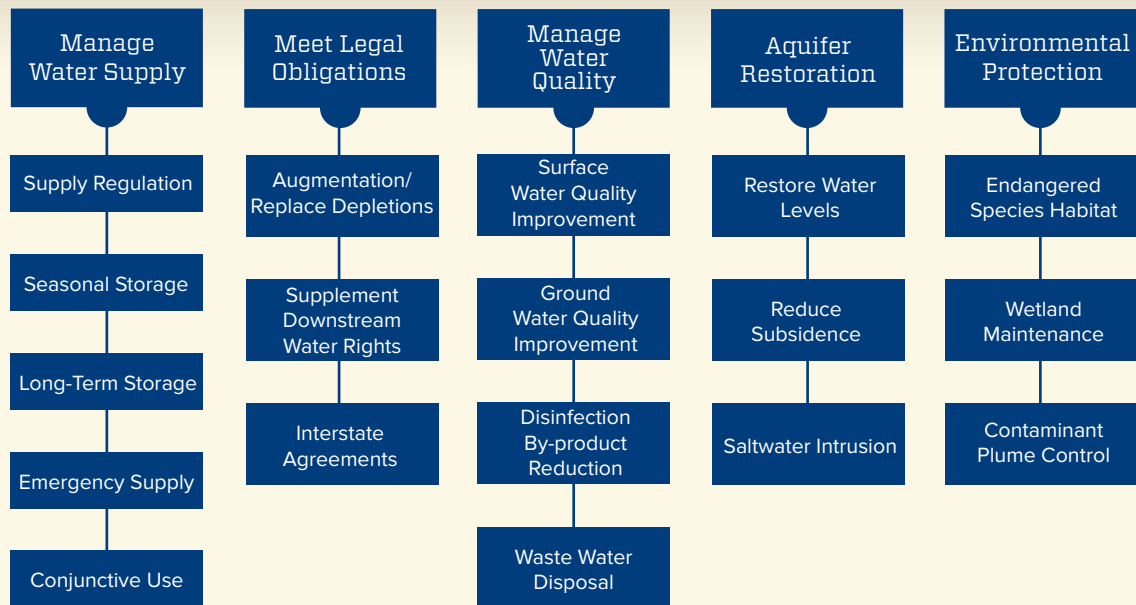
Manage Water Supply

Supply Regulation

Seasonal Storage

Long-Term Storage

Emergency Supply

Conjunctive Use

Meet Legal Obligations

Augmentation/ Replace Depletions

Supplement Downstream Water Rights

Interstate Agreements

Manage Water Quality

Surface Water Quality Improvement

Ground Water Quality Improvement

Disinfection By-product Reduction

Waste Water Disposal

Aquifer Restoration

Restore Water Levels

Reduce Subsidence

Saltwater Intrusion

Environmental Protection

Endangered Species Habitat

Wetland Maintenance

Contaminant Plume Control